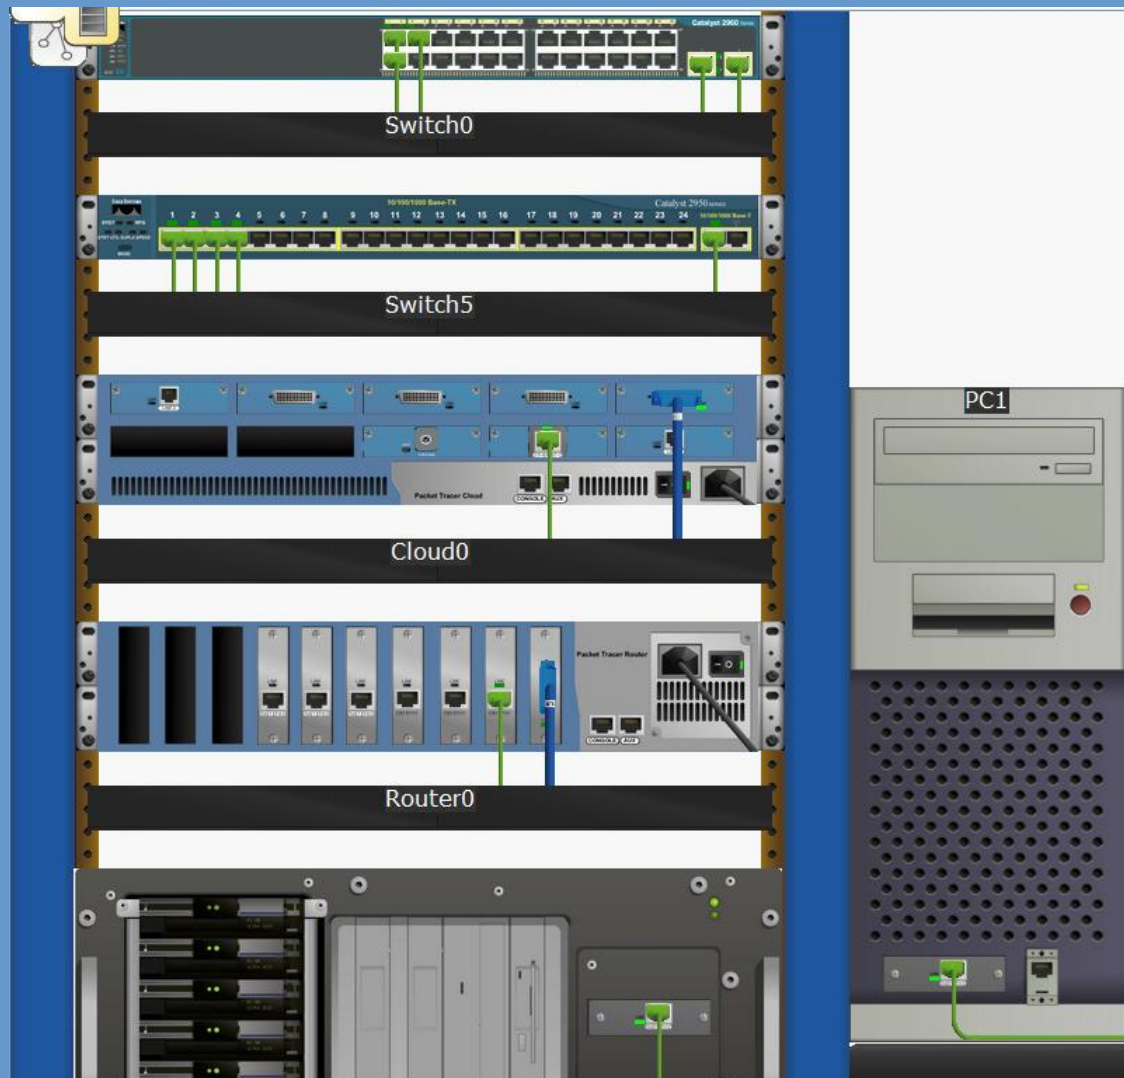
Catalyst 2960 Series

Switch0

10/100/1000 Base-TX

Catalyst 2950 SERIES

1 2 3 4 5 6 7 8 9 10 11 12 13 14 15 16 17 18 19 20 21 22 23 24

Switch5

Packet Tracer Cloud

CONSOLE AUX

Cloud0

Packet Tracer Router

CONSOLE AUX

Router0

PC1